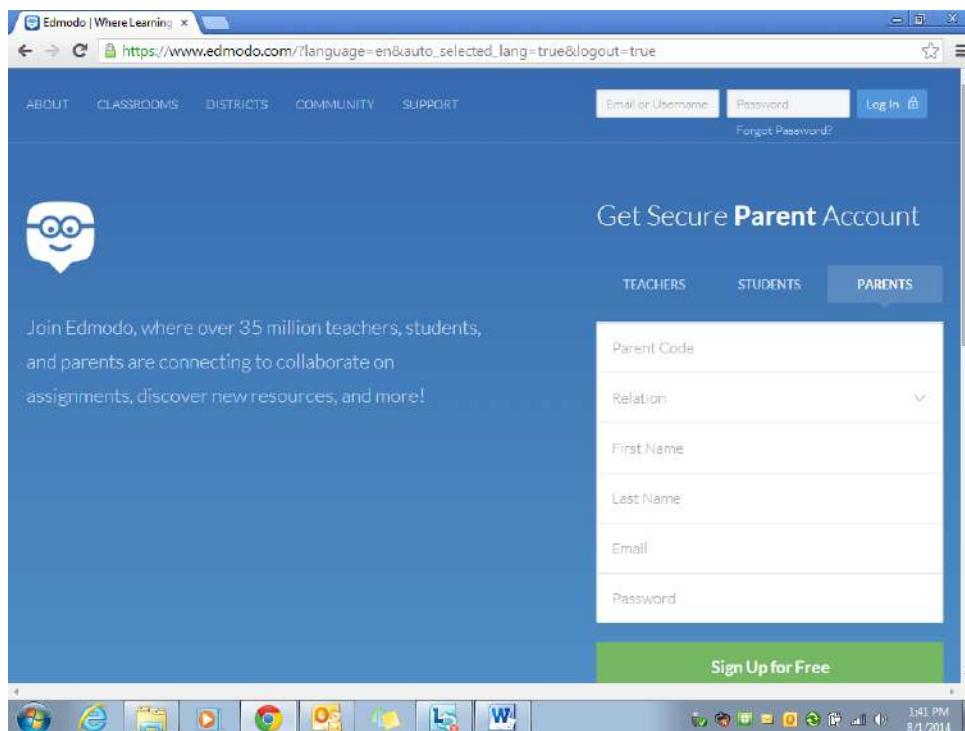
Edmodo | Where Learning ×

https://www.edmodo.com/?language=en&auto_selected_lang=true&logout=true

ABOUT CLASSROOMS DISTRICTS COMMUNITY SUPPORT

Email or Username Password Log In

Forgot Password?

Get Secure **Parent** Account

TEACHERS STUDENTS PARENTS

Join Edmodo, where over 35 million teachers, students, and parents are connecting to collaborate on assignments, discover new resources, and more!

Parent Code

Relation

First Name

Last Name

Email

Password

Sign Up for Free

1:41 PM
8/1/2014